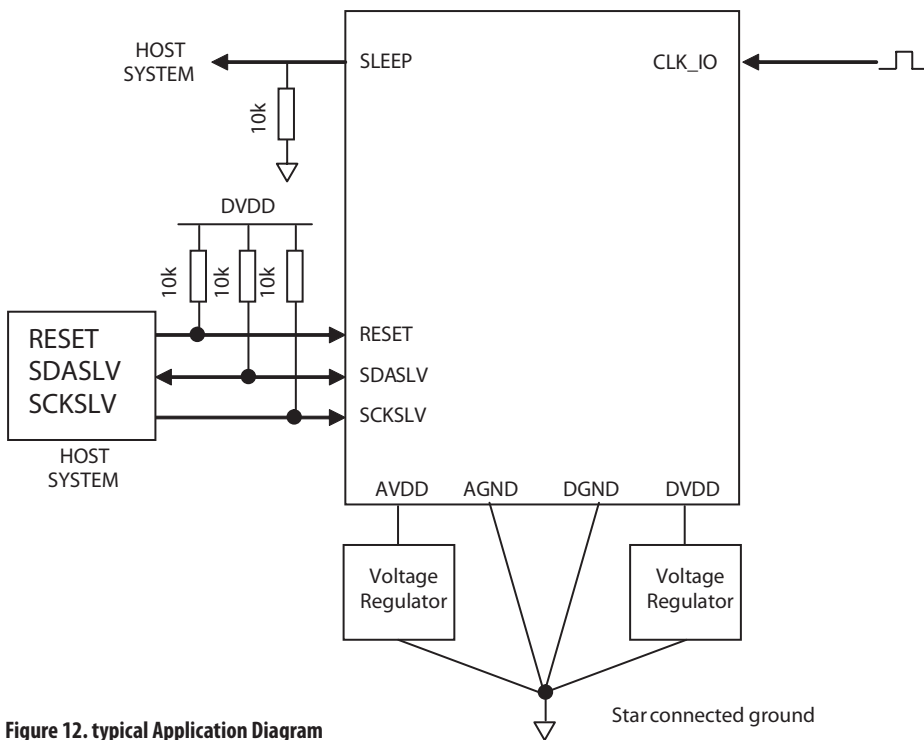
HOST SYSTEM

SLEEP

CLK_IO

10k

DVDD

10k

10k

10k

RESET
SDASLV
SCKSLV

HOST SYSTEM

RESET

SDASLV

SCKSLV

AVDD

AGND

DGND

DVDD

Voltage Regulator

Voltage Regulator

Star connected ground

Figure 12. typical Application Diagram